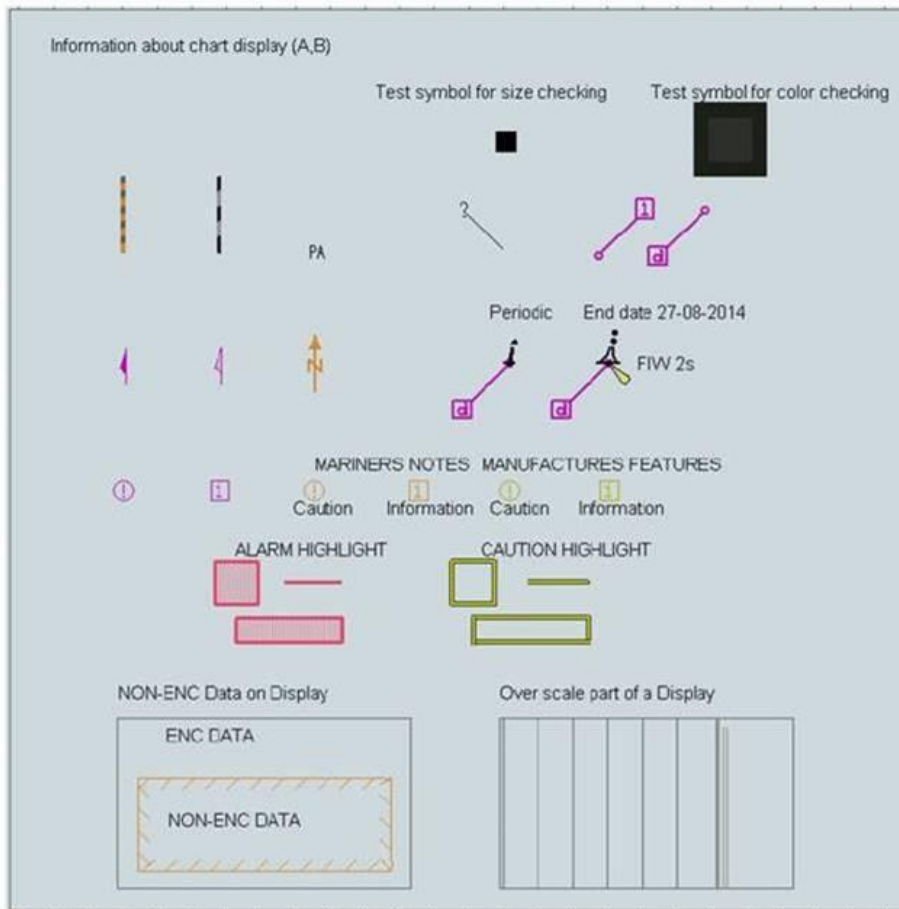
Information about chart display (A,B)

Test symbol for size checking

Test symbol for color checking

?

i

d

PA

Periodic

End date 27-08-2014

Fl W 2s

N

d

d

MARINERS NOTES

MANUFACTURES FEATURES

!

i

Caution

Information

Caution

Information

ALARM HIGHLIGHT

CAUTION HIGHLIGHT

NON-ENC Data on Display

Over scale part of a Display

ENC DATA

NON-ENC DATA